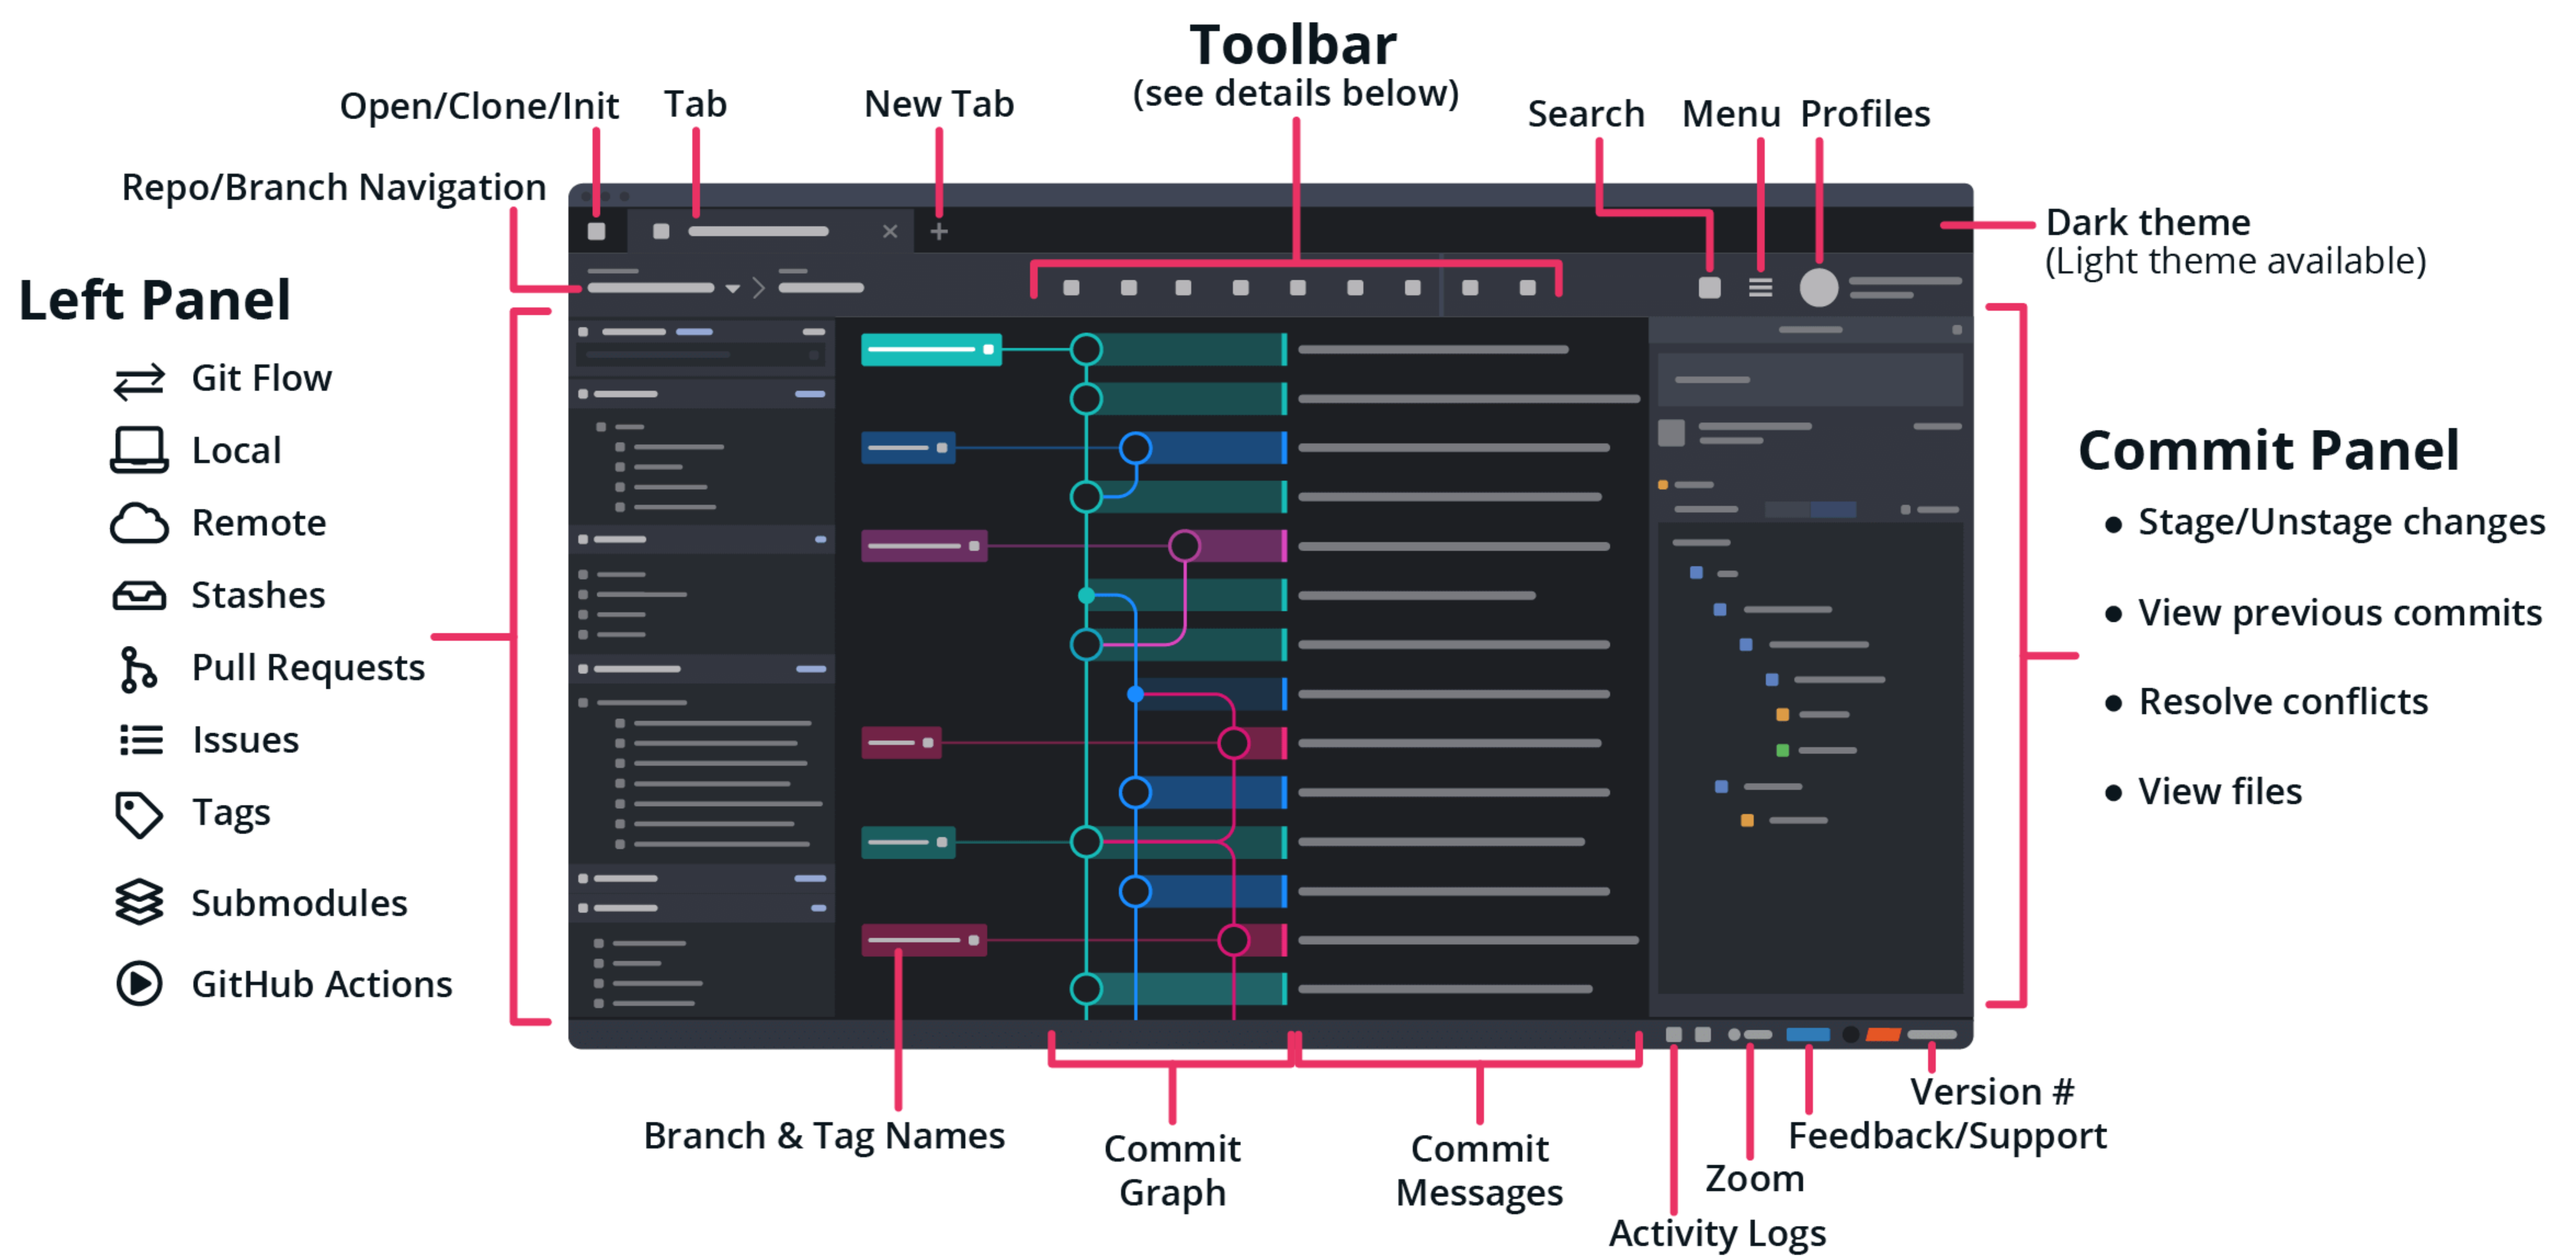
Toolbar
(see details below)

Open/Clone/Init
Tab
New Tab
Search
Menu
Profiles
Repo/Branch Navigation

Dark theme
(Light theme available)

Left Panel
Git Flow
Local
Remote
Stashes
Pull Requests
Issues
Tags
Submodules
GitHub Actions

Commit Panel
• Stage/Unstage changes
• View previous commits
• Resolve conflicts
• View files

Branch & Tag Names
Commit Graph
Commit Messages
Version #
Feedback/Support
Zoom
Activity Logs